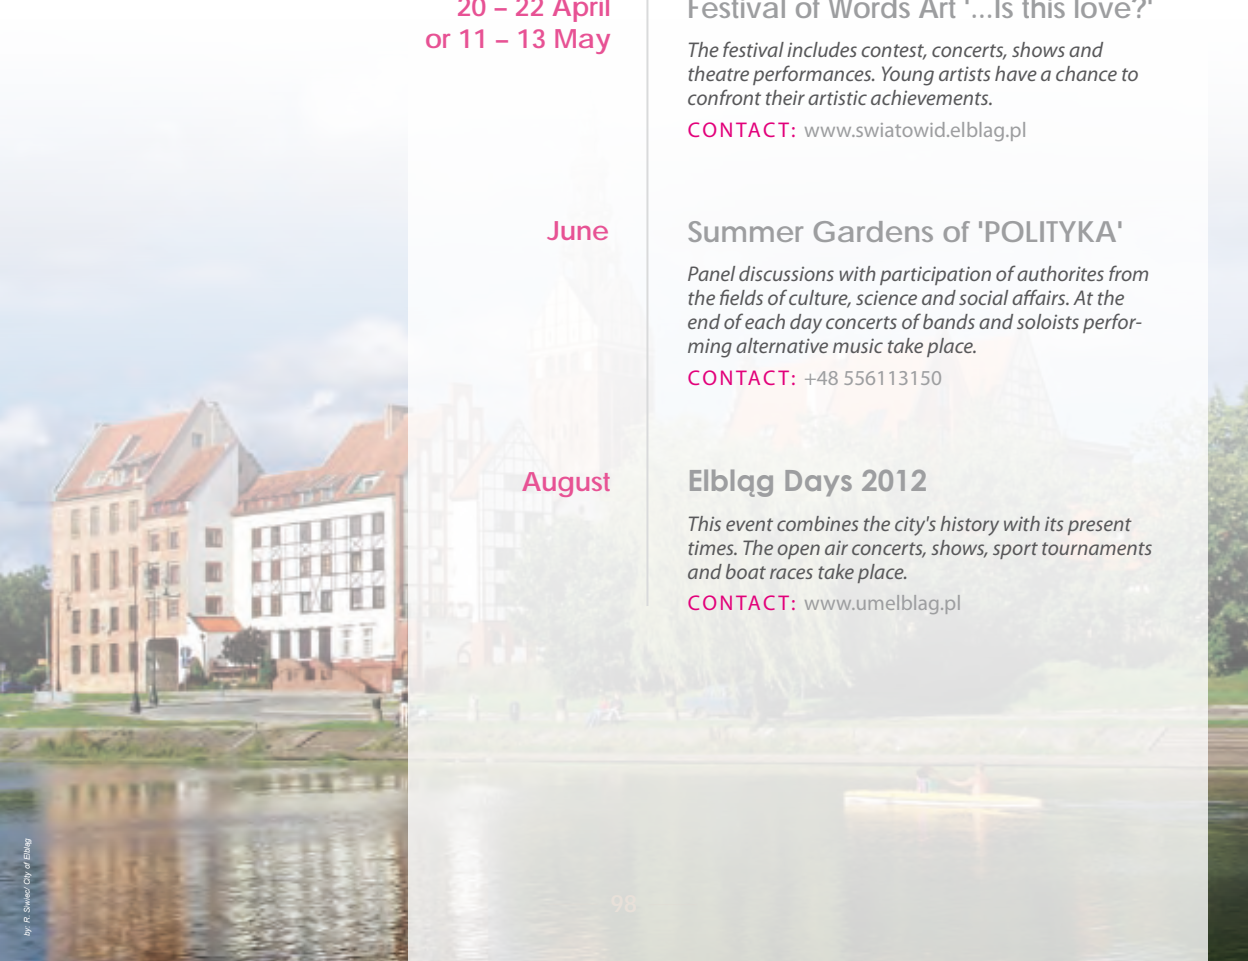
20 – 22 April or 11 – 13 May

Festival of Words Art '...Is this love?'

The festival includes contest, concerts, shows and theatre performances. Young artists have a chance to confront their artistic achievements.

CONTACT: www.swiatowid.elblag.pl

June

Summer Gardens of 'POLITYKA'

Panel discussions with participation of authorites from the fields of culture, science and social affairs. At the end of each day concerts of bands and soloists performing alternative music take place.

CONTACT: +48 556113150

August

Elbląg Days 2012

This event combines the city's history with its present times. The open air concerts, shows, sport tournaments and boat races take place.

CONTACT: www.umelblag.pl

98

by: R. Świeć/ City of Elbląg